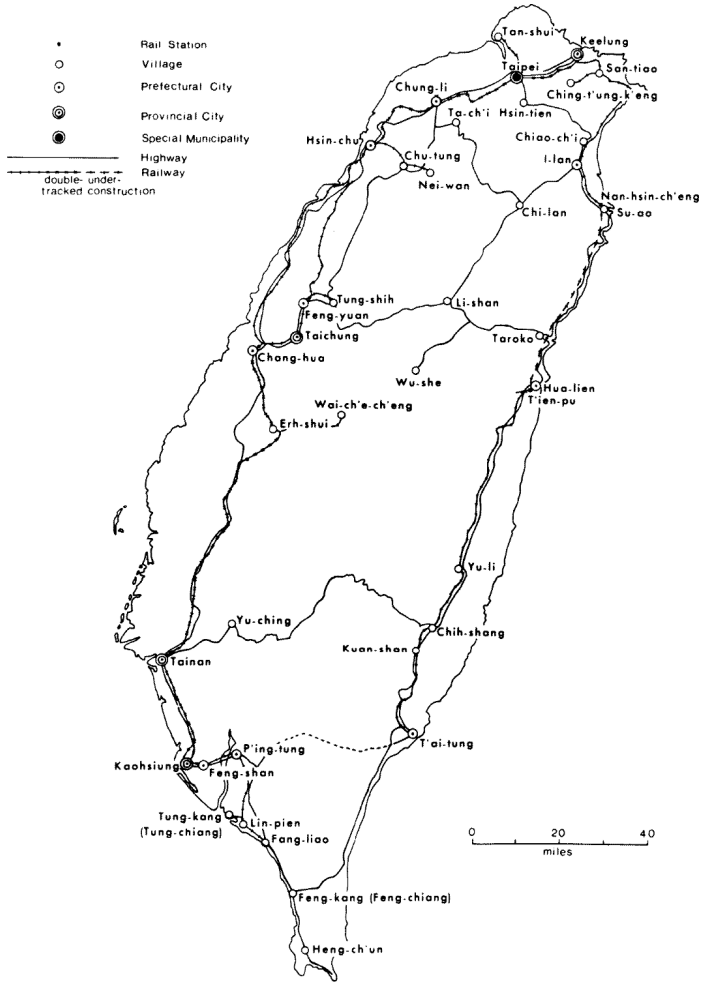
Rail Station
Village
Prefectural City
Provincial City
Special Municipality
Highway
Railway
double- under-
tracked construction

Tan-shui
Keelung
Taipei
San-tiao
Ching-t'ung-k'eng
Chung-li
Ta-ch'i
Hsin-tien
Hsin-chu
Chu-tung
Chiao-ch'i
I-lan
Nei-wan
Nan-hsin-ch'eng
Chi-lan
Su-ao
Tung-shih
Li-shan
Feng-yuan
Taichung
Taroko
Chang-hua
Wu-she
Hua-lien
T'ien-pu
Wai-ch'e-ch'eng
Erh-shui
Yu-li
Yu-ching
Chih-shang
Kuan-shan
Tainan
T'ai-tung
P'ing-tung
Kaohsiung
Feng-shan
Tung-kang
(Tung-chiang)
Lin-pien
Fang-liao
0
20
40
miles
Feng-kang (Feng-chiang)
Heng-ch'un